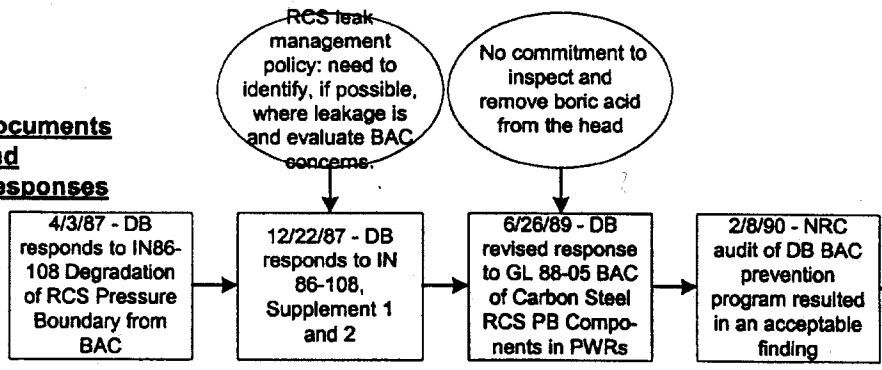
ocuments
d
esponses

RCS leak management policy: need to identify, if possible, where leakage is and evaluate BAC concerns.

No commitment to inspect and remove boric acid from the head

4/3/87 - DB responds to IN86-108 Degradation of RCS Pressure Boundary from BAC

12/22/87 - DB responds to IN 86-108, Supplement 1 and 2

6/26/89 - DB revised response to GL 88-05 BAC of Carbon Steel RCS PB Components in PWRs

2/8/90 - NRC audit of DB BAC prevention program resulted in an acceptable finding